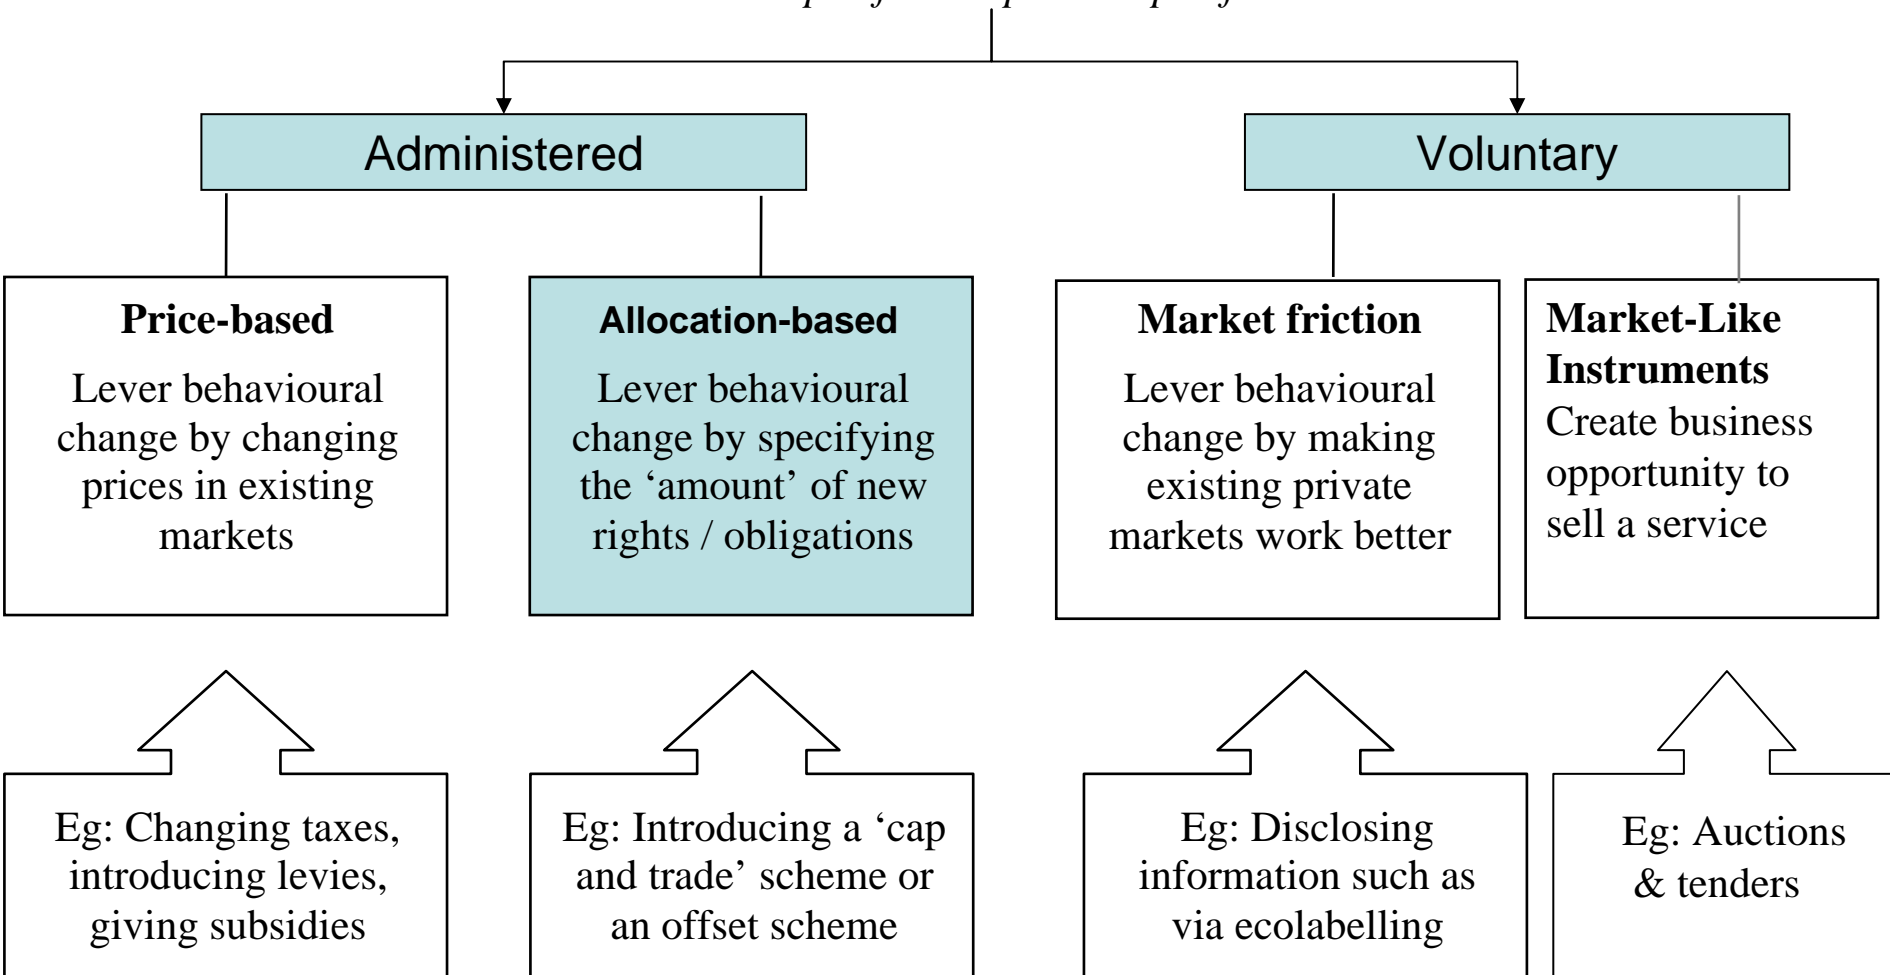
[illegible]

Administered

Voluntary

**Price-based**
Lever behavioural change by changing prices in existing markets

**Allocation-based**
Lever behavioural change by specifying the 'amount' of new rights / obligations

**Market friction**
Lever behavioural change by making existing private markets work better

**Market-Like Instruments**
Create business opportunity to sell a service

Eg: Changing taxes, introducing levies, giving subsidies

Eg: Introducing a 'cap and trade' scheme or an offset scheme

Eg: Disclosing information such as via ecolabelling

Eg: Auctions & tenders